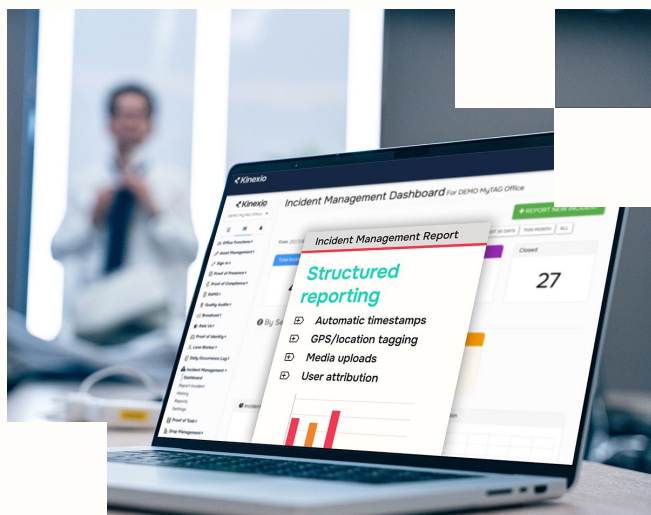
Kinexio

Kinexio

Incident Management Dashboard For DEMO MyTAG Office

+ REPORT NEW INCIDENT

THIS MONTH

ALL

Closed

27

Incident Management Report

Structured reporting

Automatic timestamps

GPS/location tagging

Media uploads

User attribution

Office Functions

Asset Management

Sign In

Proof of Presence

Proof of Compliance

Quality Audits

Breakdown

Lone Worker

Daily Occurrence Log

Incident Management

Dashboard

Report Incident

History

Reports

Settings

Proof of Task

Shop Management